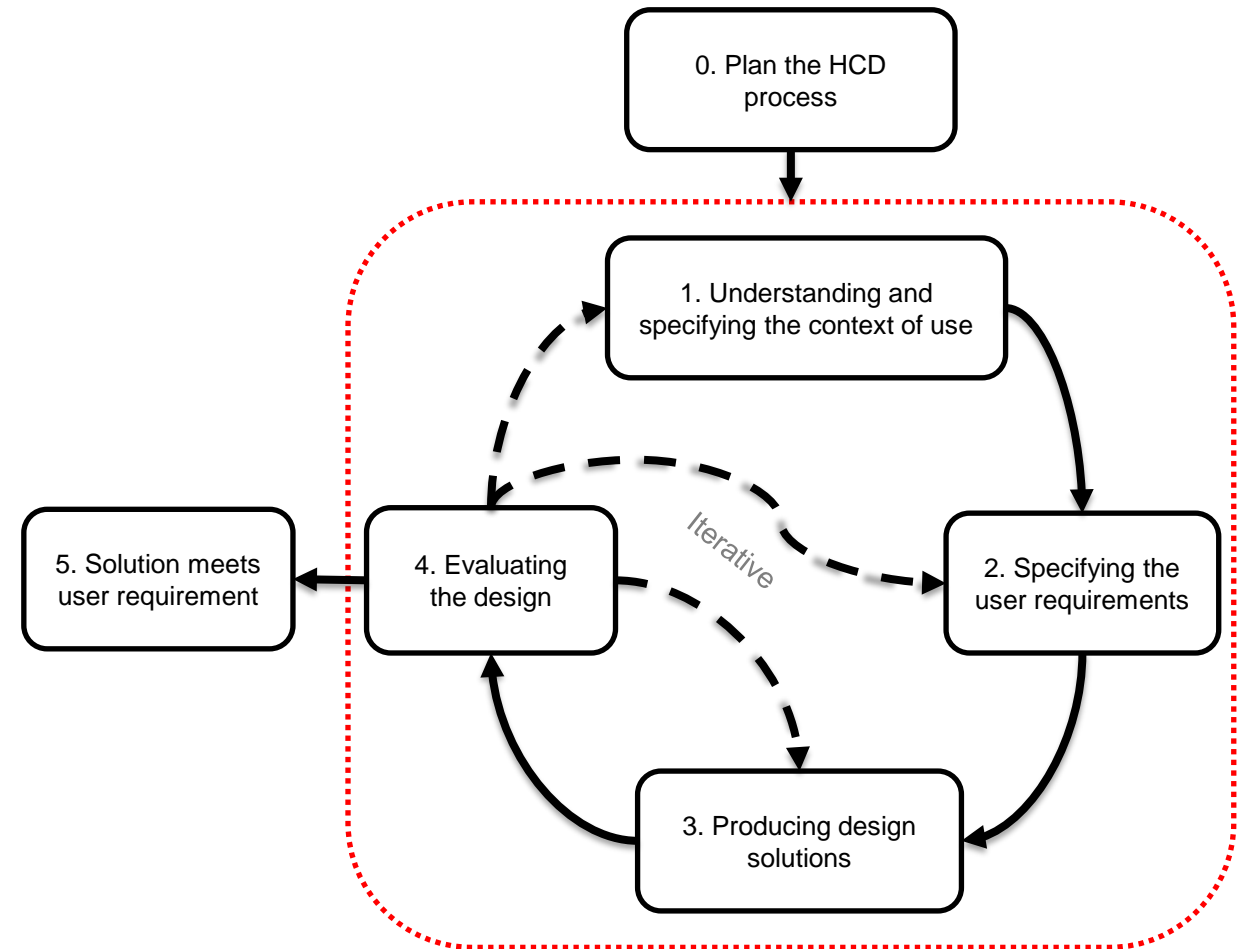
0. Plan the HCD process

1. Understanding and specifying the context of use

Iterative

5. Solution meets user requirement

4. Evaluating the design

2. Specifying the user requirements

3. Producing design solutions